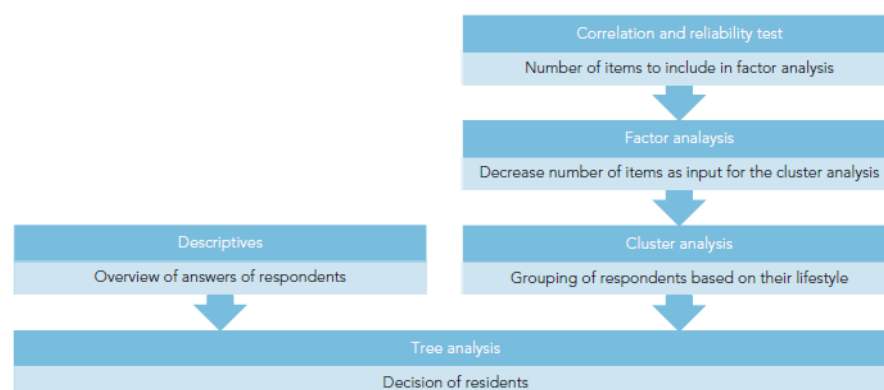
Correlation and reliability test

Number of items to include in factor analysis

Factor analysis

Decrease number of items as input for the cluster analysis

Descriptives

Overview of answers of respondents

Cluster analysis

Grouping of respondents based on their lifestyle

Tree analysis

Decision of residents